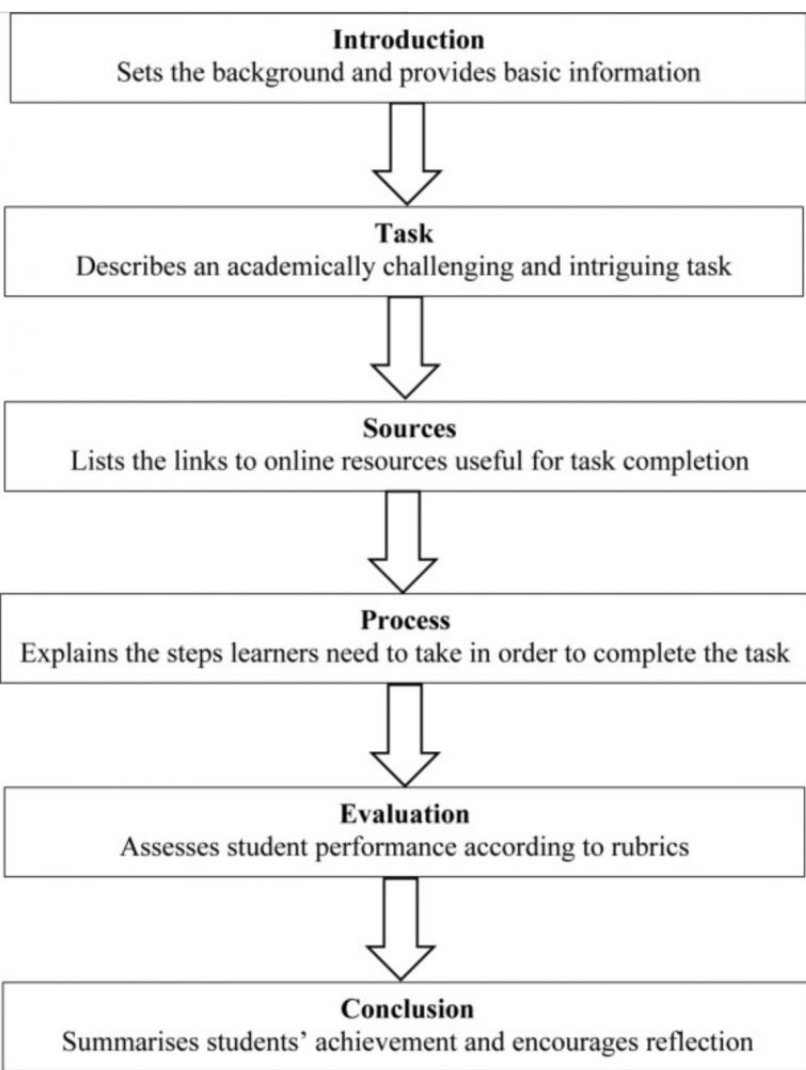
Introduction
Sets the background and provides basic information

Task
Describes an academically challenging and intriguing task

Sources
Lists the links to online resources useful for task completion

Process
Explains the steps learners need to take in order to complete the task

Evaluation
Assesses student performance according to rubrics

Conclusion
Summarises students' achievement and encourages reflection